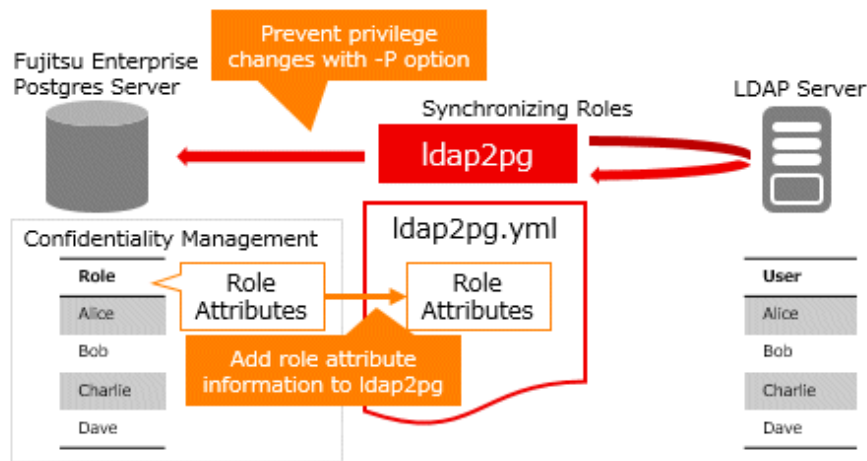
Prevent privilege changes with -P option

Fujitsu Enterprise Postgres Server

Synchronizing Roles

LDAP Server

ldap2pg

Confidentiality Management

| Role |
|---|
| Alice |
| Bob |
| Charlie |
| Dave |

Role Attributes

ldap2pg.yml

Role Attributes

Add role attribute information to ldap2pg

| User |
|---|
| Alice |
| Bob |
| Charlie |
| Dave |